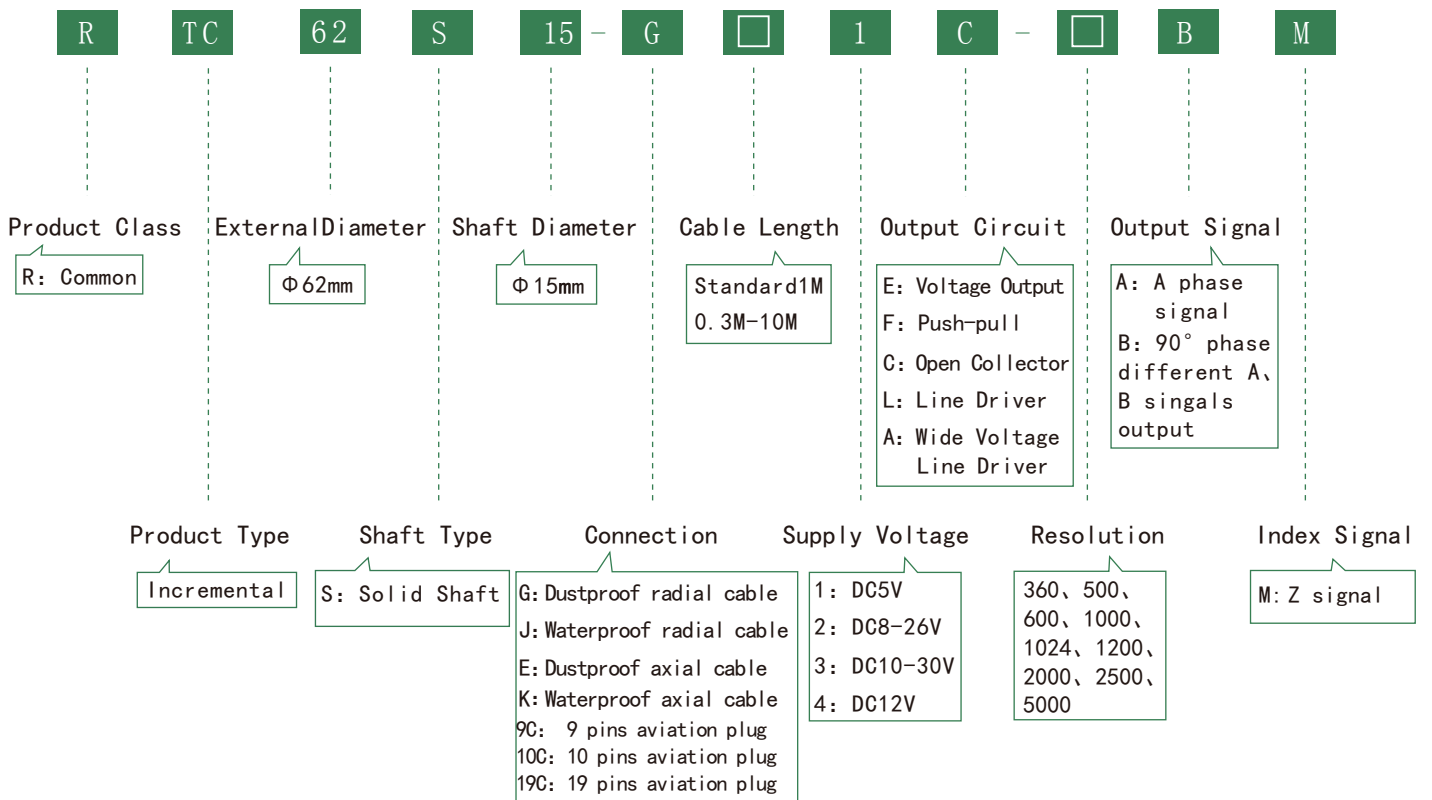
R TC 62 S 15 - G □ 1 C - □ B M

Product Class
R: Common

ExternalDiameter
Φ62mm

Shaft Diameter
Φ15mm

Cable Length
Standard1M
0.3M-10M

Output Circuit
E: Voltage Output
F: Push-pull
C: Open Collector
L: Line Driver
A: Wide Voltage Line Driver

Output Signal
A: A phase signal
B: 90° phase different A、B singals output

Product Type
Incremental

Shaft Type
S: Solid Shaft

Connection
G: Dustproof radial cable
J: Waterproof radial cable
E: Dustproof axial cable
K: Waterproof axial cable
9C: 9 pins aviation plug
10C: 10 pins aviation plug
19C: 19 pins aviation plug

Supply Voltage
1: DC5V
2: DC8-26V
3: DC10-30V
4: DC12V

Resolution
360、500、600、1000、1024、1200、2000、2500、5000

Index Signal
M: Z signal